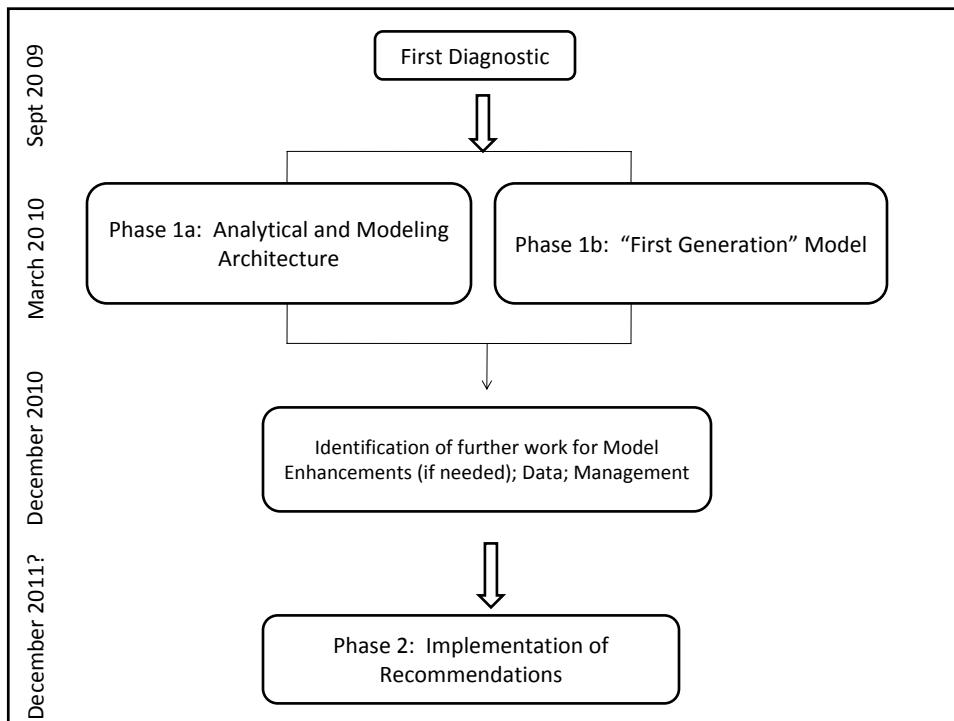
Sept 20 09

First Diagnostic

March 20 10

Phase 1a: Analytical and Modeling Architecture

Phase 1b: “First Generation” Model

December 2010

Identification of further work for Model Enhancements (if needed); Data; Management

December 2011?

Phase 2: Implementation of Recommendations